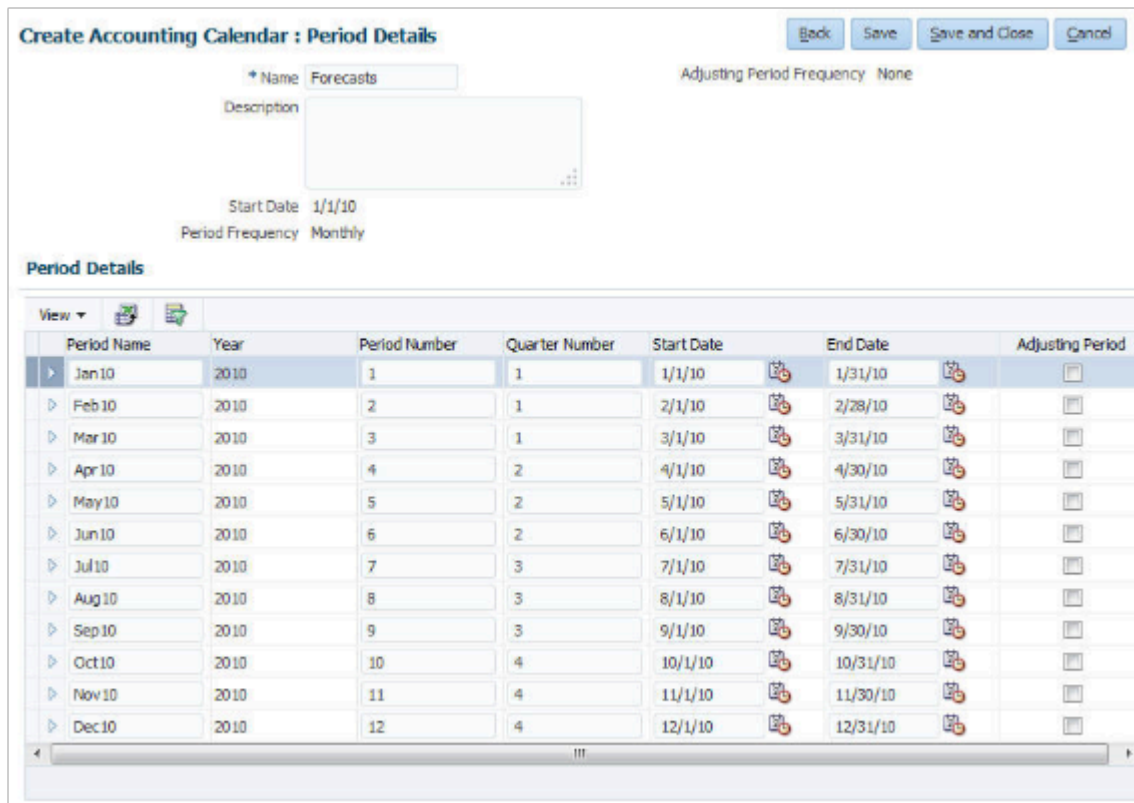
Create Accounting Calendar : Period Details

Back Save Save and Close Cancel

* Name Forecasts

Adjusting Period Frequency None

Description

Start Date 1/1/10

Period Frequency Monthly

Period Details

View ▾

| Period Name | Year | Period Number | Quarter Number | Start Date | End Date | Adjusting Period |
|---|---|---|---|---|---|---|
| Jan10 | 2010 | 1 | 1 | 1/1/10 | 1/31/10 | |
| Feb10 | 2010 | 2 | 1 | 2/1/10 | 2/28/10 | |
| Mar10 | 2010 | 3 | 1 | 3/1/10 | 3/31/10 | |
| Apr10 | 2010 | 4 | 2 | 4/1/10 | 4/30/10 | |
| May10 | 2010 | 5 | 2 | 5/1/10 | 5/31/10 | |
| Jun10 | 2010 | 6 | 2 | 6/1/10 | 6/30/10 | |
| Jul10 | 2010 | 7 | 3 | 7/1/10 | 7/31/10 | |
| Aug10 | 2010 | 8 | 3 | 8/1/10 | 8/31/10 | |
| Sep10 | 2010 | 9 | 3 | 9/1/10 | 9/30/10 | |
| Oct10 | 2010 | 10 | 4 | 10/1/10 | 10/31/10 | |
| Nov10 | 2010 | 11 | 4 | 11/1/10 | 11/30/10 | |
| Dec10 | 2010 | 12 | 4 | 12/1/10 | 12/31/10 | |